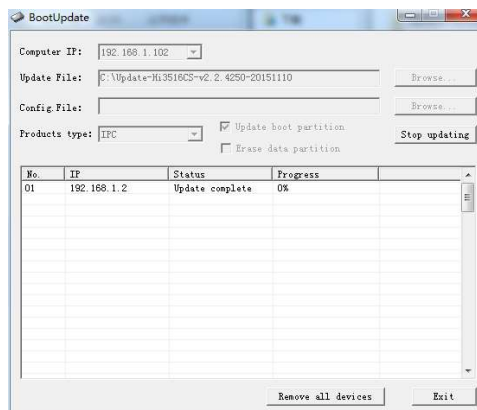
BootUpdate

Computer IP: 192.168.1.102

Update File: C:\Update-Hi3516CS-v2.2.4250-20151110

Browse...

Config.File:

Browse...

Products type: IPC

Update boot partition

Erase data partition

Stop updating

| No. | IP | Status | Progress |
|---|---|---|---|
| 01 | 192.168.1.2 | Update complete | 0% |

Remove all devices

Exit